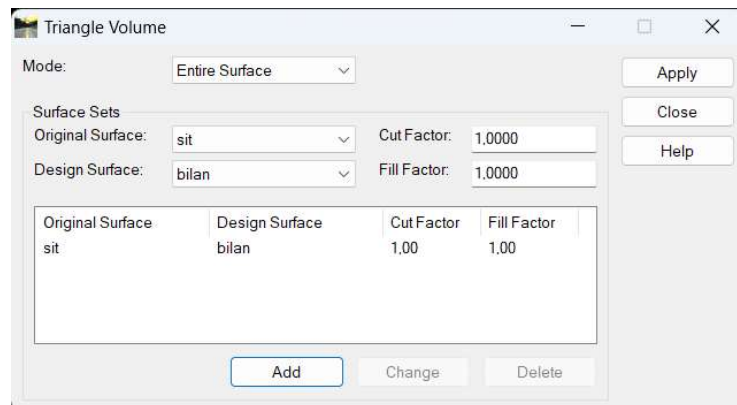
Triangle Volume

Mode: Entire Surface

Apply
Close
Help

Surface Sets
Original Surface: sit
Cut Factor: 1,0000
Design Surface: bilan
Fill Factor: 1,0000

| Original Surface | Design Surface | Cut Factor | Fill Factor |
|---|---|---|---|
| sit | bilan | 1,00 | 1,00 |

Add Change Delete